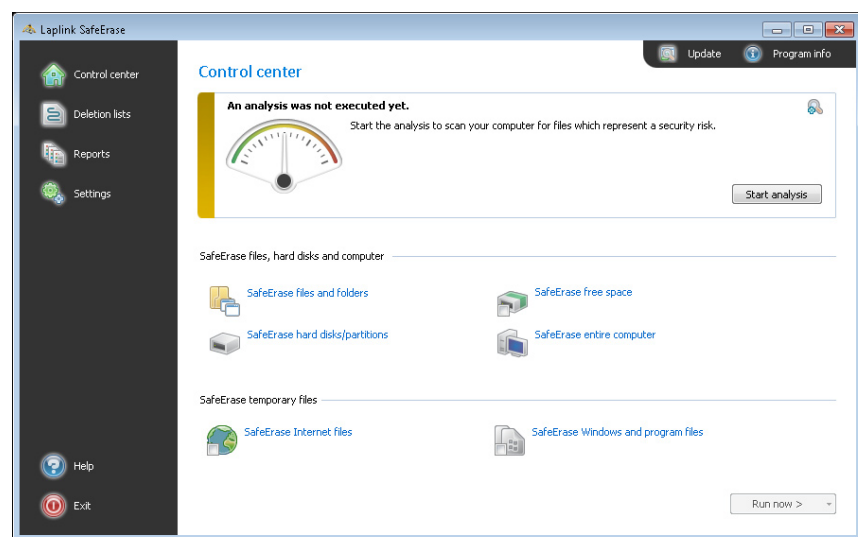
Laplink SafeErase

Update
Program info

Control center
Deletion lists
Reports
Settings

Control center

An analysis was not executed yet.

Start the analysis to scan your computer for files which represent a security risk.

Start analysis

SafeErase files, hard disks and computer

SafeErase files and folders
SafeErase free space
SafeErase hard disks/partitions
SafeErase entire computer

SafeErase temporary files

SafeErase Internet files
SafeErase Windows and program files

Help
Exit

Run now >